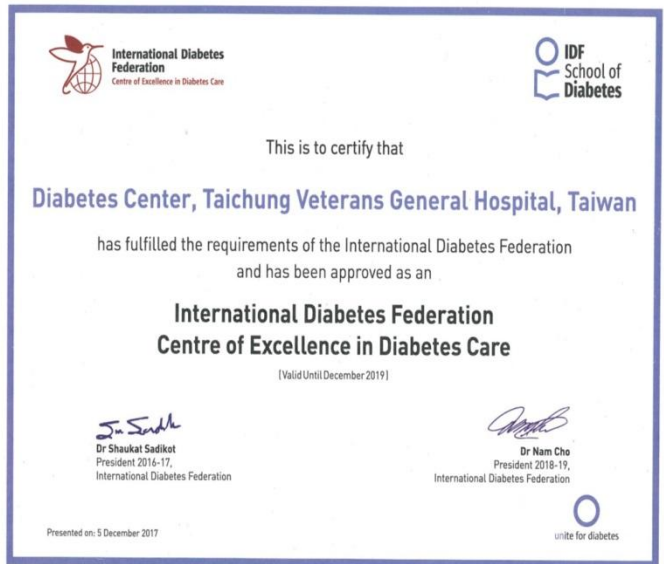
International Diabetes Federation
Centre of Excellence in Diabetes Care

IDF School of Diabetes

This is to certify that

Diabetes Center, Taichung Veterans General Hospital, Taiwan

has fulfilled the requirements of the International Diabetes Federation and has been approved as an

International Diabetes Federation
Centre of Excellence in Diabetes Care

(Valid Until December 2019)

Dr Shaukat Sadikot
President 2016-17,
International Diabetes Federation

Dr Nam Cho
President 2018-19,
International Diabetes Federation

Presented on: 5 December 2017

unite for diabetes